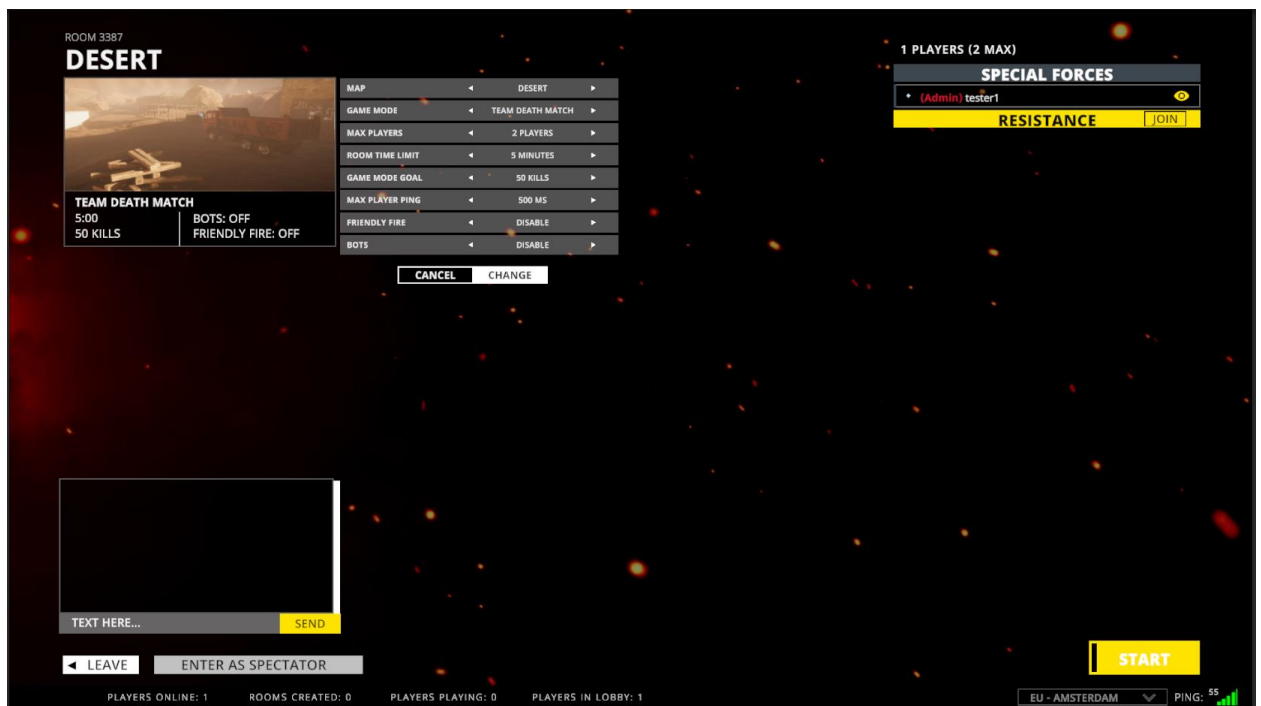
ROOM 3387
DESERT

TEAM DEATH MATCH
5:00
50 KILLS
BOTS: OFF
FRIENDLY FIRE: OFF

| MAP | ◄ | DESERT | ► |
|---|---|---|---|
| GAME MODE | ◄ | TEAM DEATH MATCH | ► |
| MAX PLAYERS | ◄ | 2 PLAYERS | ► |
| ROOM TIME LIMIT | ◄ | 5 MINUTES | ► |
| GAME MODE GOAL | ◄ | 50 KILLS | ► |
| MAX PLAYER PING | ◄ | 500 MS | ► |
| FRIENDLY FIRE | ◄ | DISABLE | ► |
| BOTS | ◄ | DISABLE | ► |

CANCEL CHANGE

1 PLAYERS (2 MAX)
SPECIAL FORCES
• (Admin) tester1
RESISTANCE JOIN

TEXT HERE... SEND

◄ LEAVE ENTER AS SPECTATOR

START

PLAYERS ONLINE: 1 ROOMS CREATED: 0 PLAYERS PLAYING: 0 PLAYERS IN LOBBY: 1

EU - AMSTERDAM PING: 55